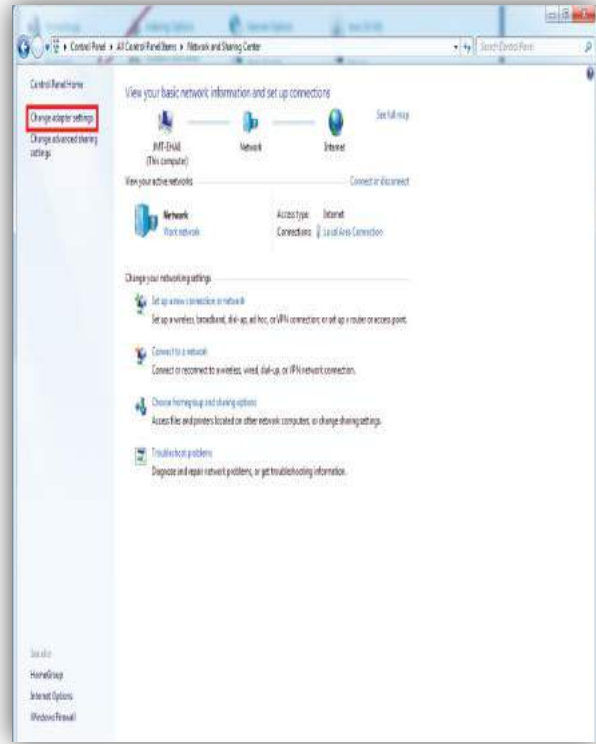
Control Panel ▸ All Control Panel Items ▸ Network and Sharing Center

Search Control Panel

Control Panel Home

Change adapter settings

Change advanced sharing settings

View your basic network information and set up connections

See full map

JMT-EHAB (This computer)

Network

Internet

View your active networks

Connect or disconnect

Network

Work network

Access type: Internet

Connections: Local Area Connection

Change your networking settings

Set up a new connection or network

Set up a wireless, broadband, dial-up, ad hoc, or VPN connection; or set up a router or access point.

Connect to a network

Connect or reconnect to a wireless, wired, dial-up, or VPN network connection.

Choose homegroup and sharing options

Access files and printers located on other network computers, or change sharing settings.

Troubleshoot problems

Diagnose and repair network problems, or get troubleshooting information.

See also

HomeGroup

Internet Options

Windows Firewall